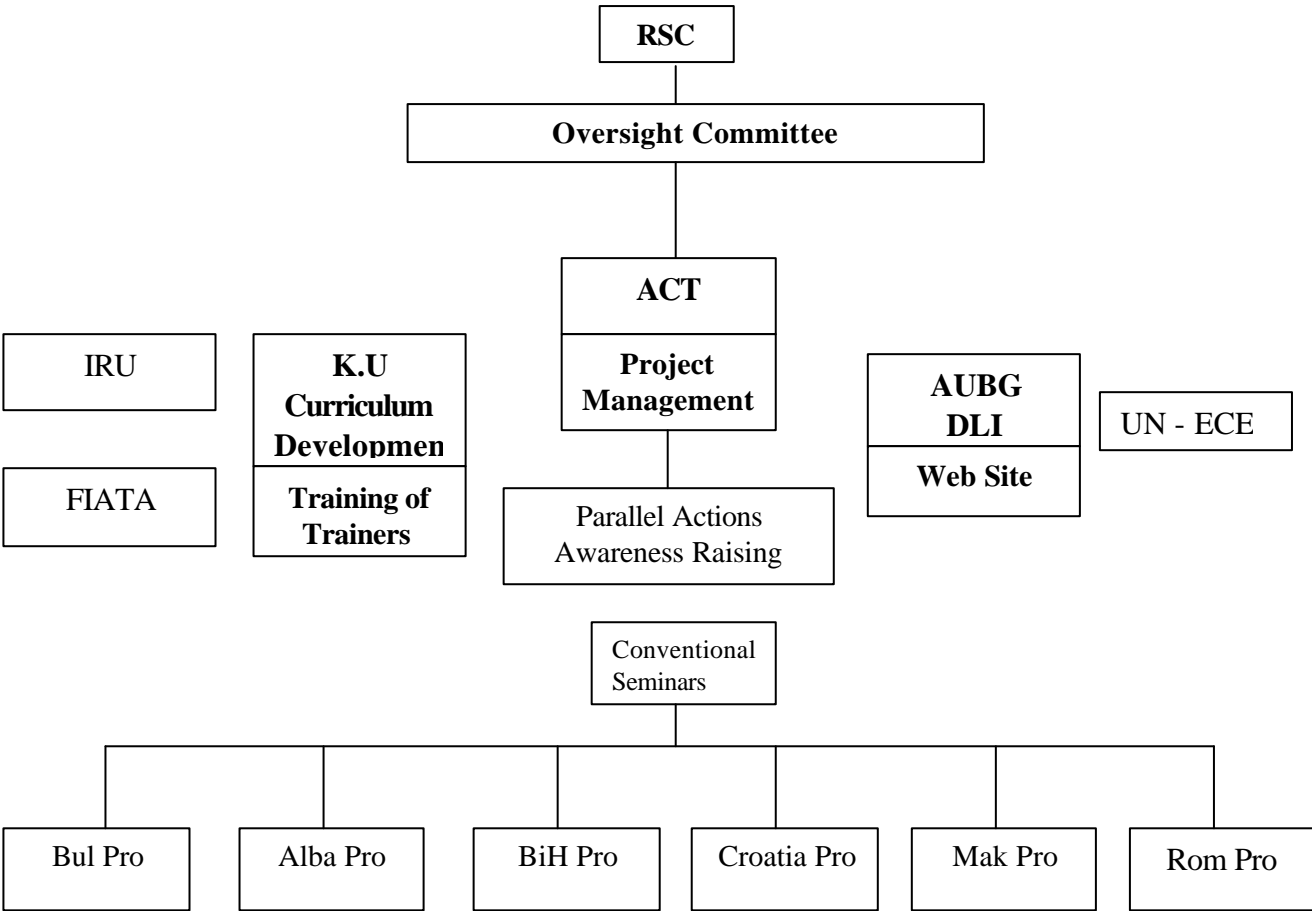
RSC

Oversight Committee

ACT

Project Management

IRU

K.U Curriculum Developmen

Training of Trainers

FIATA

Parallel Actions Awareness Raising

AUBG DLI

Web Site

UN - ECE

Conventional Seminars

Bul Pro

Alba Pro

BiH Pro

Croatia Pro

Mak Pro

Rom Pro